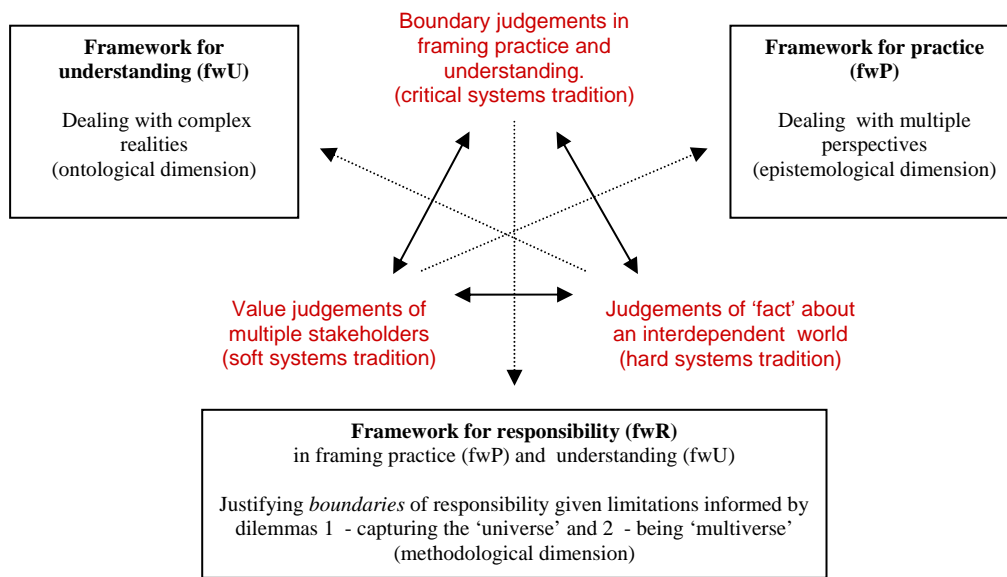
**Framework for understanding (fwU)**

Dealing with complex realities (ontological dimension)

Boundary judgements in framing practice and understanding. (critical systems tradition)

**Framework for practice (fwP)**

Dealing with multiple perspectives (epistemological dimension)

Value judgements of multiple stakeholders (soft systems tradition)

Judgements of 'fact' about an interdependent world (hard systems tradition)

**Framework for responsibility (fwR)**
in framing practice (fwP) and understanding (fwU)

Justifying *boundaries* of responsibility given limitations informed by dilemmas 1 - capturing the 'universe' and 2 - being 'multiverse' (methodological dimension)